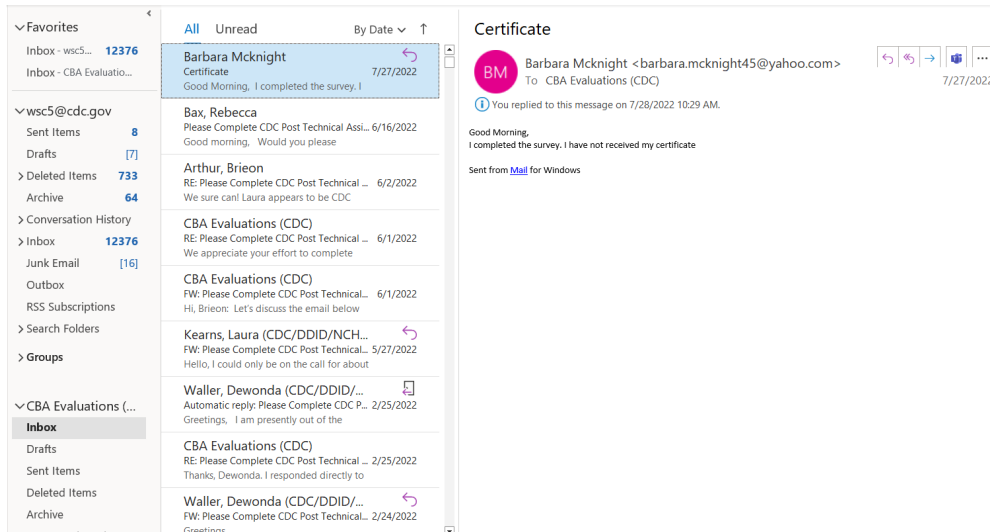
Favorites
Inbox - wsc5... 12376
Inbox - CBA Evaluatio...

wsc5@cdc.gov
Sent Items 8
Drafts [7]
Deleted Items 733
Archive 64
Conversation History
Inbox 12376
Junk Email [16]
Outbox
RSS Subscriptions
Search Folders

Groups

CBA Evaluations (...
Inbox
Drafts
Sent Items
Deleted Items
Archive

All Unread By Date

Barbara Mcknight
Certificate 7/27/2022
Good Morning, I completed the survey. I

Bax, Rebecca
Please Complete CDC Post Technical Assi... 6/16/2022
Good morning, Would you please

Arthur, Brieon
RE: Please Complete CDC Post Technical ... 6/2/2022
We sure can! Laura appears to be CDC

CBA Evaluations (CDC)
RE: Please Complete CDC Post Technical ... 6/1/2022
We appreciate your effort to complete

CBA Evaluations (CDC)
FW: Please Complete CDC Post Technical... 6/1/2022
Hi, Brieon: Let's discuss the email below

Kearns, Laura (CDC/DDID/NCH...
FW: Please Complete CDC Post Technical... 5/27/2022
Hello, I could only be on the call for about

Waller, Dewonda (CDC/DDID/...
Automatic reply: Please Complete CDC P... 2/25/2022
Greetings, I am presently out of the

CBA Evaluations (CDC)
RE: Please Complete CDC Post Technical ... 2/25/2022
Thanks, Dewonda. I responded directly to

Waller, Dewonda (CDC/DDID/...
FW: Please Complete CDC Post Technical... 2/24/2022
Greetings

Certificate
BM
Barbara Mcknight <barbara.mcknight45@yahoo.com>
To CBA Evaluations (CDC)
7/27/2022
You replied to this message on 7/28/2022 10:29 AM.

Good Morning,
I completed the survey. I have not received my certificate

Sent from Mail for Windows